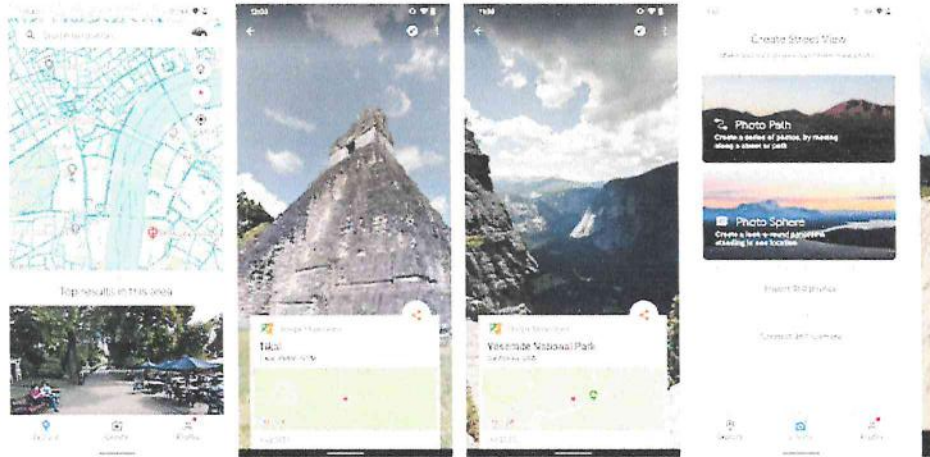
Search Street View

Top results in this area

Explore

Tikal

Yosemite National Park

Create Street View

Photo Path

Create a series of photos by moving along a street or path

Photo Sphere

Create a look-around panorama standing in one location

Import 360 photos

Connect 360 camera